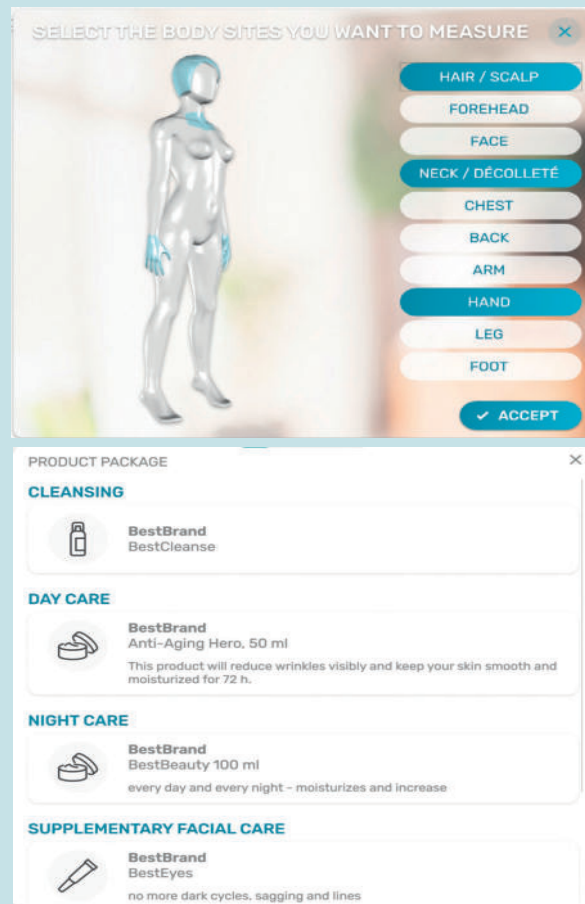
SELECT THE BODY SITES YOU WANT TO MEASURE ×

HAIR / SCALP
FOREHEAD
FACE
NECK / DÉCOLLETÉ
CHEST
BACK
ARM
HAND
LEG
FOOT

✓ ACCEPT

PRODUCT PACKAGE ×

CLEANSING

BestBrand
BestCleanse

DAY CARE

BestBrand
Anti-Aging Hero, 50 ml
This product will reduce wrinkles visibly and keep your skin smooth and moisturized for 72 h.

NIGHT CARE

BestBrand
BestBeauty 100 ml
every day and every night - moisturizes and increase

SUPPLEMENTARY FACIAL CARE

BestBrand
BestEyes
no more dark cycles, sagging and lines